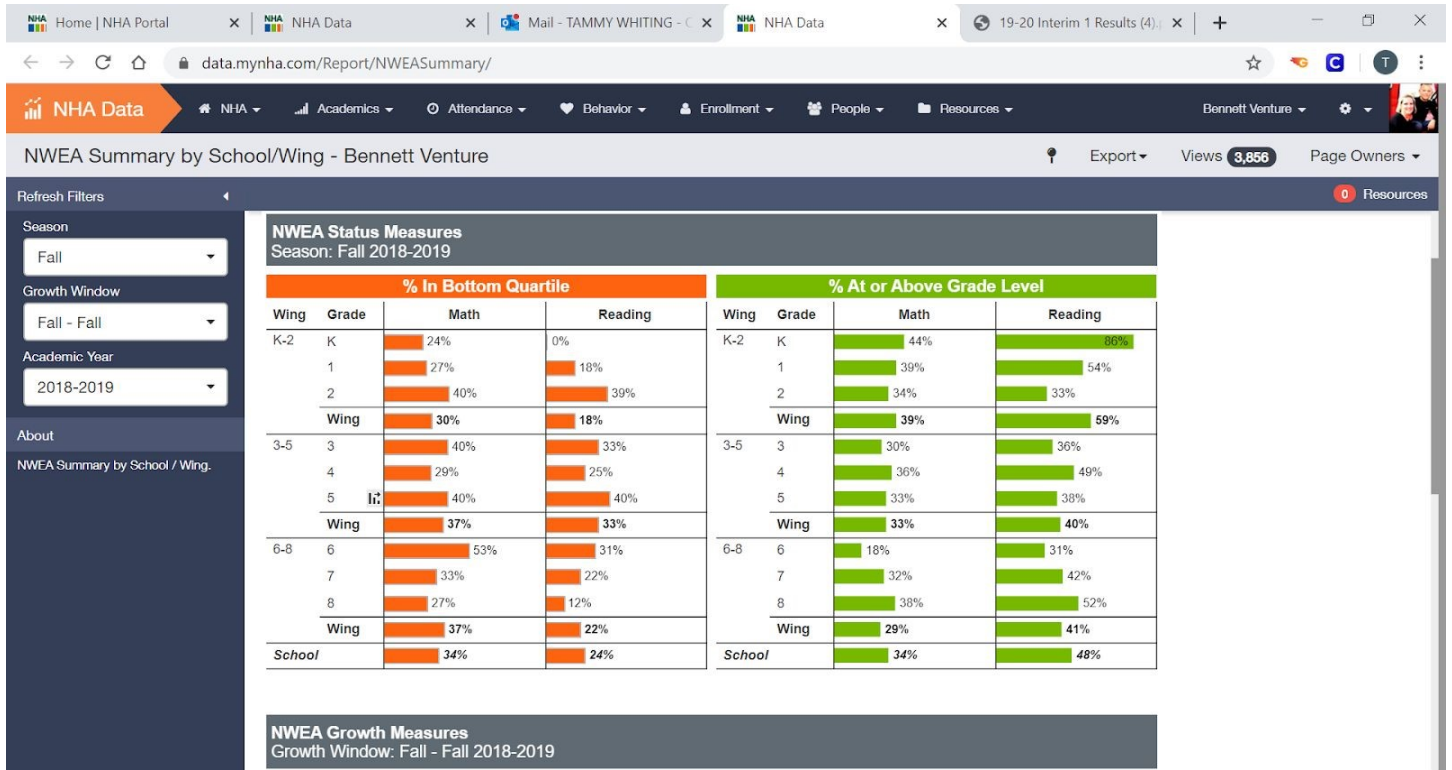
Home | NHA Portal
NHA Data
Mail - TAMMY WHITING - C
NHA Data
19-20 Interim 1 Results (4).

data.mynha.com/Report/NWEASummary/

NHA Data NHA Academics Attendance Behavior Enrollment People Resources Bennett Venture

NWEA Summary by School/Wing - Bennett Venture
Export Views 3,856 Page Owners

Refresh Filters
0 Resources

Season
Fall
Growth Window
Fall - Fall
Academic Year
2018-2019
About
NWEA Summary by School / Wing.

NWEA Status Measures
Season: Fall 2018-2019

% In Bottom Quartile

| Wing | Grade | Math | Reading |
|---|---|---|---|
| K-2 | K | 24% | 0% |
| | 1 | 27% | 18% |
| | 2 | 40% | 39% |
| | Wing | 30% | 18% |
| 3-5 | 3 | 40% | 33% |
| | 4 | 29% | 25% |
| | 5 | 40% | 40% |
| | Wing | 37% | 33% |
| 6-8 | 6 | 53% | 31% |
| | 7 | 33% | 22% |
| | 8 | 27% | 12% |
| | Wing | 37% | 22% |
| School | | 34% | 24% |

% At or Above Grade Level

| Wing | Grade | Math | Reading |
|---|---|---|---|
| K-2 | K | 44% | 86% |
| | 1 | 39% | 54% |
| | 2 | 34% | 33% |
| | Wing | 39% | 59% |
| 3-5 | 3 | 30% | 36% |
| | 4 | 36% | 49% |
| | 5 | 33% | 38% |
| | Wing | 33% | 40% |
| 6-8 | 6 | 18% | 31% |
| | 7 | 32% | 42% |
| | 8 | 38% | 52% |
| | Wing | 29% | 41% |
| School | | 34% | 48% |

NWEA Growth Measures
Growth Window: Fall - Fall 2018-2019